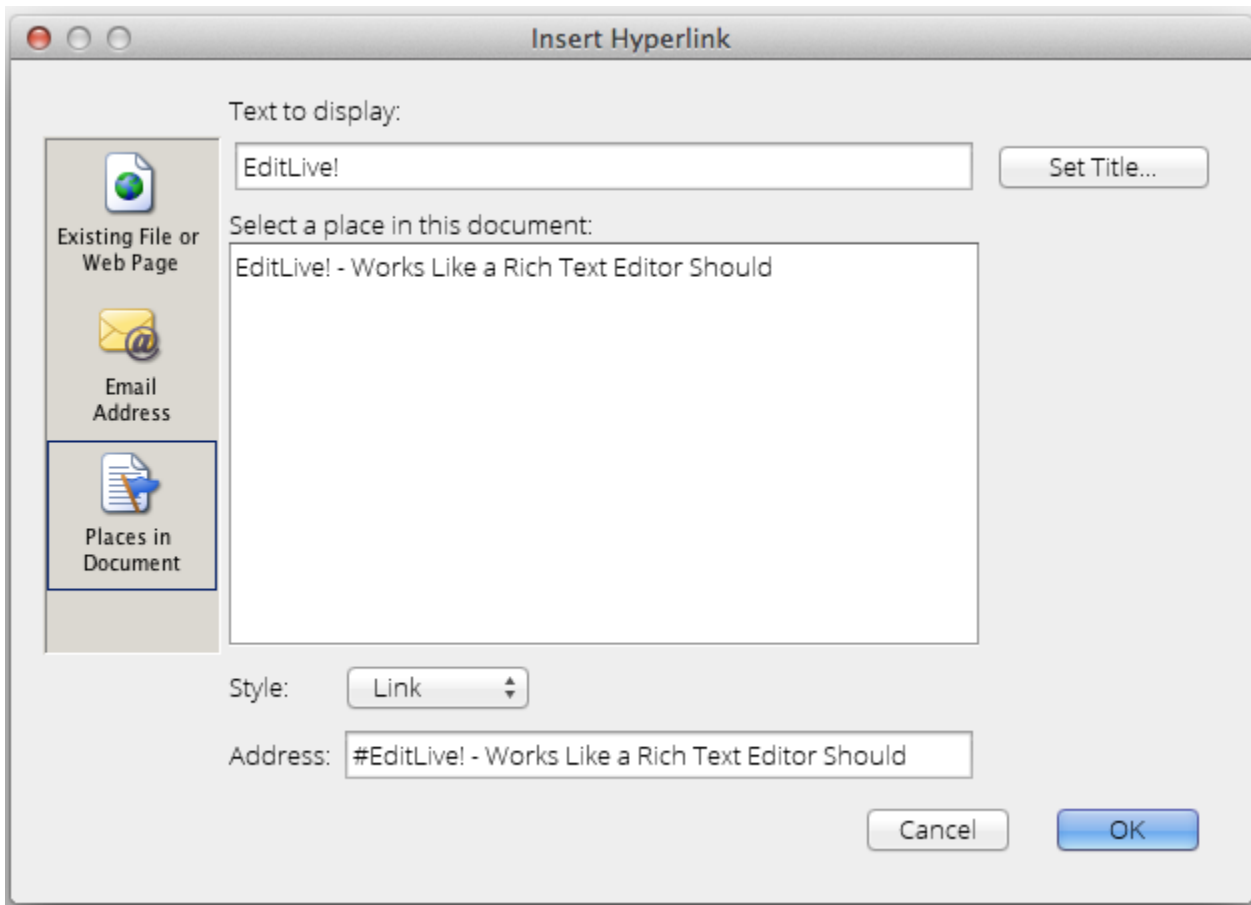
Insert Hyperlink

Text to display:

EditLive!

Set Title...

Existing File or Web Page

Email Address

Places in Document

Select a place in this document:

EditLive! - Works Like a Rich Text Editor Should

Style: Link

Address: #EditLive! - Works Like a Rich Text Editor Should

Cancel

OK